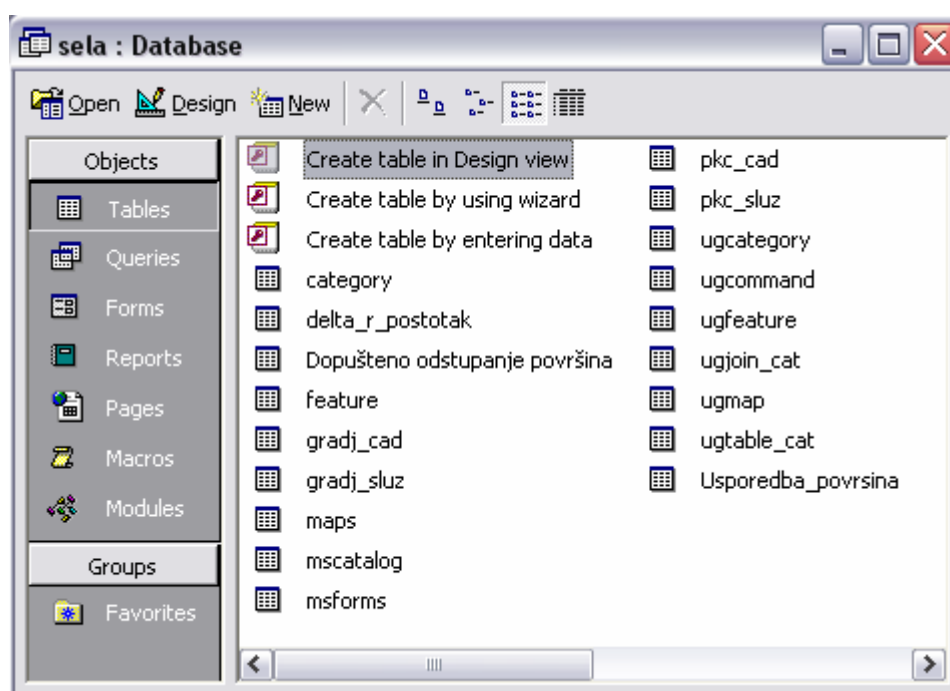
sela : Database

Open Design New

Objects
Tables
Queries
Forms
Reports
Pages
Macros
Modules
Groups
Favorites

Create table in Design view
Create table by using wizard
Create table by entering data
category
delta_r_postotak
Dopušteno odstupanje površina
feature
gradj_cad
gradj_sluz
maps
mscatalog
msforms

pkc_cad
pkc_sluz
ugcategory
ugcommand
ugfeature
ugjoin_cat
ugmap
ugtable_cat
Usporedba_povrsina